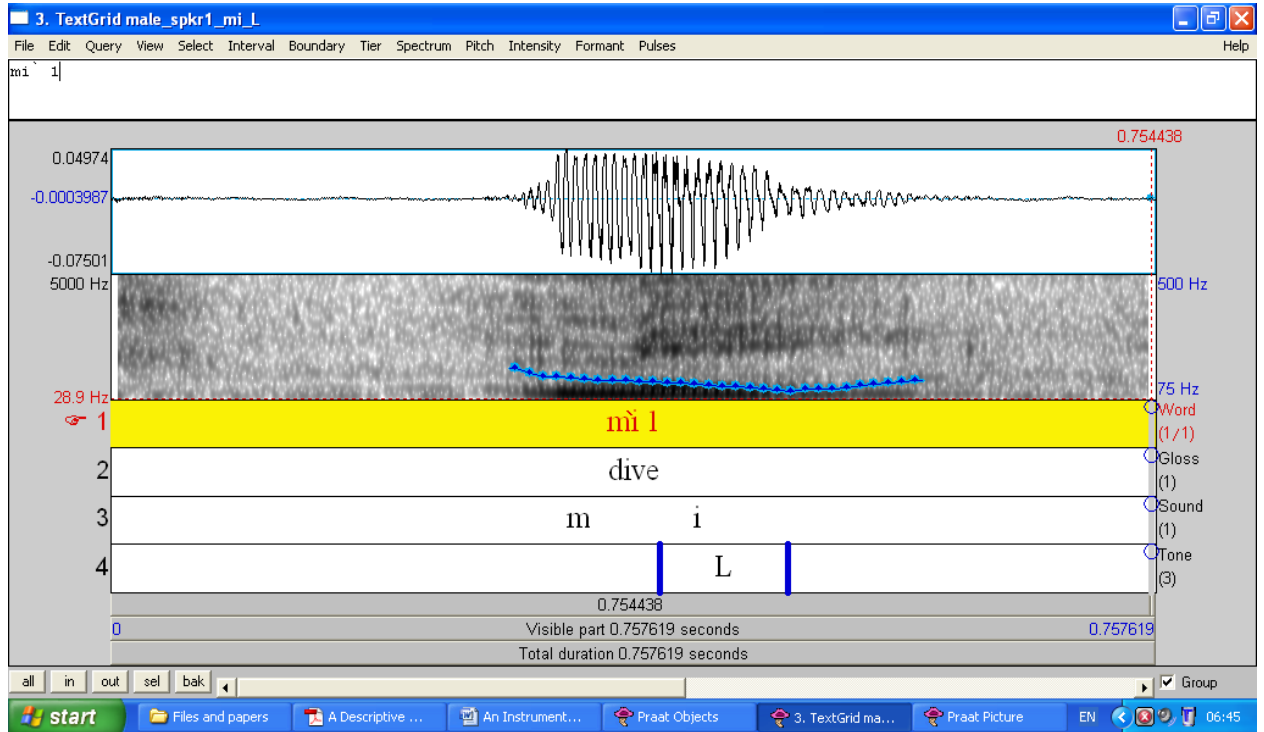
3. TextGrid male_spkr1_mi_L

File Edit Query View Select Interval Boundary Tier Spectrum Pitch Intensity Formant Pulses Help

mi` 1

0.754438

0.04974

-0.0003987

-0.07501

5000 Hz

500 Hz

75 Hz

28.9 Hz

1 mì 1 Word (1/1)

2 dive Gloss (1)

3 m i Sound (1)

4 L Tone (3)

0.754438

0 Visible part 0.757619 seconds 0.757619

Total duration 0.757619 seconds

all in out sel bak Group

start Files and papers A Descriptive ... An Instrument... Praat Objects 3. TextGrid ma... Praat Picture EN 06:45